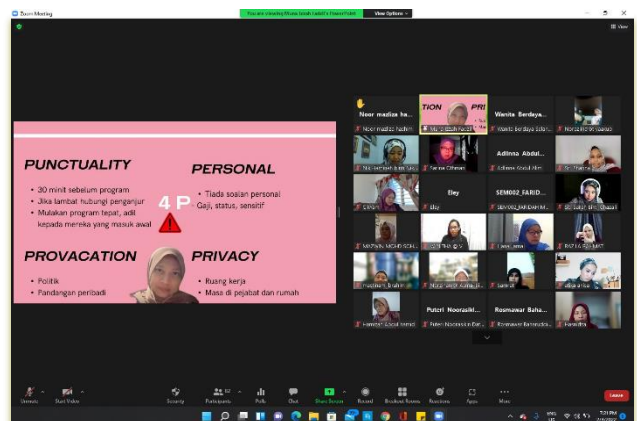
Zoom Meeting

You are viewing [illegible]'s PowerPoint

View Options

View

PUNCTUALITY

• 30 minit sebelum program
• Jika lambat hubungi penganjur
• Mulakan program tepat, adil kepada mereka yang masuk awal

PERSONAL

• Tiada soalan personal
Gaji, status, sensitif

4 P

PROVACATION

• Politik
• Pandangan peribadi

PRIVACY

• Ruang kerja
• Masa di pejabat dan rumah

Noor maziza ha...

Noor maziza hashim

Wanita Berdaya...

Wanita Berdaya Sel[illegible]

Adlinna Abdul...

Adlinna Abdul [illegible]

Eley

Eley

SEM002_FARID...

Putri Noorazi...

Rosmawar Baha...

Unmute

Start Video

Security

Participants

Polls

Chat

Share Screen

Record

Breakout Rooms

Reactions

Apps

More

Leave

7:21 PM